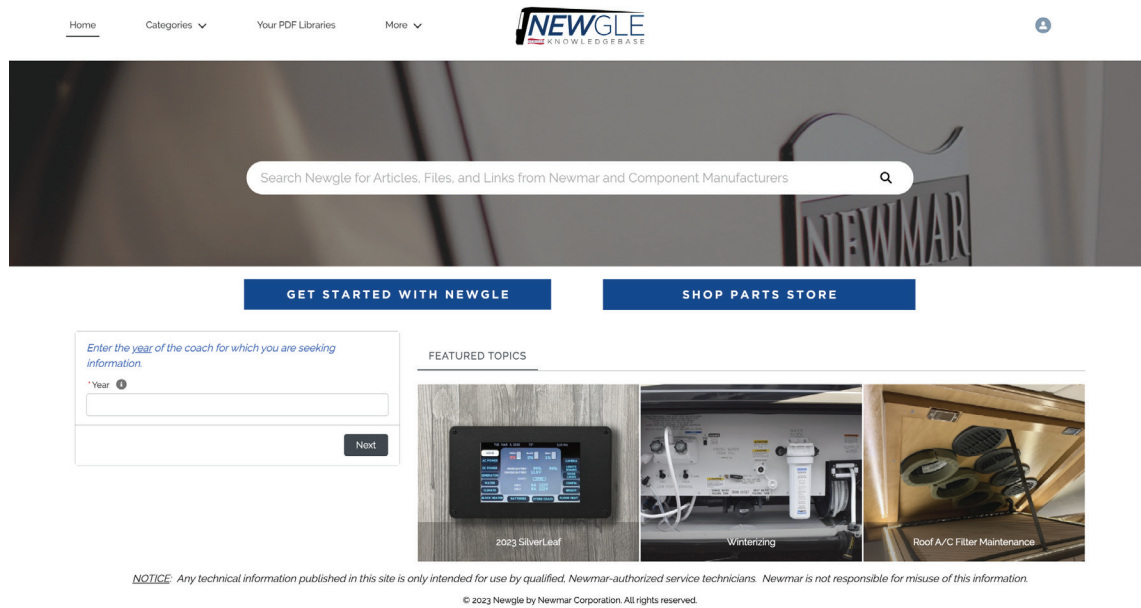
Home Categories Your PDF Libraries More

NEWGLE KNOWLEDGEBASE

Search Newgle for Articles, Files, and Links from Newmar and Component Manufacturers

NEWMAR

GET STARTED WITH NEWGLE

SHOP PARTS STORE

Enter the year of the coach for which you are seeking information.

*Year

Next

FEATURED TOPICS

2023 SilverLeaf

Winterizing

Roof A/C Filter Maintenance

NOTICE: Any technical information published in this site is only intended for use by qualified, Newmar-authorized service technicians. Newmar is not responsible for misuse of this information.

© 2023 Newgle by Newmar Corporation. All rights reserved.